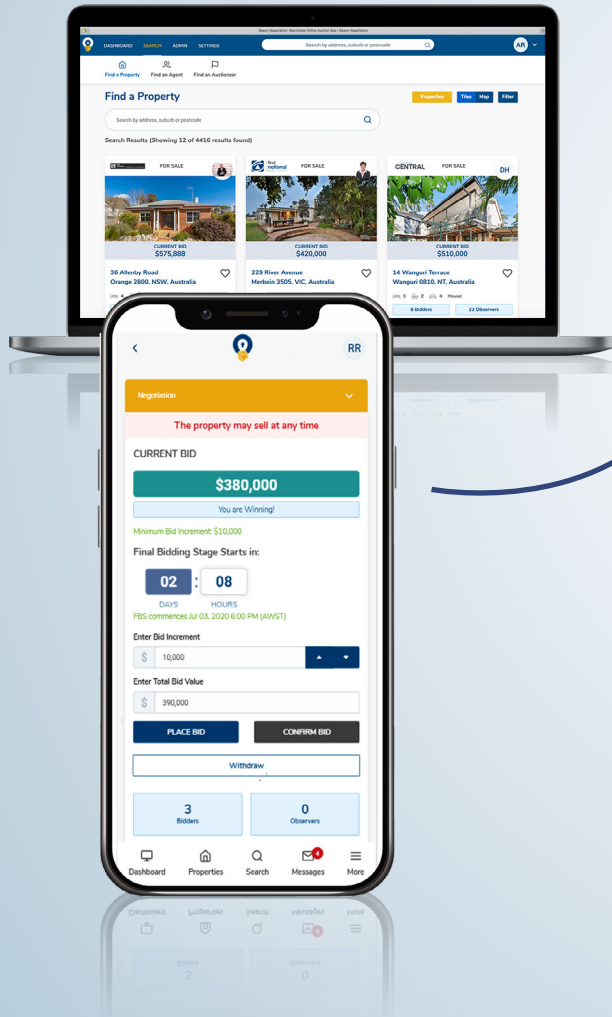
DASHBOARD SEARCH ADMIN SETTINGS

Search by address, suburb or postcode

AR

Find a Property Find an Agent Find an Auctioneer

Find a Property

Properties Tiles Map Filter

Search by address, suburb or postcode

Search Results (Showing 12 of 4416 results found)

FOR SALE

CURRENT BID
$575,888

36 Allenby Road
Orange 2800, NSW, Australia

FOR SALE

CURRENT BID
$420,000

229 River Avenue
Merbein 3505, VIC, Australia

CENTRAL FOR SALE

DH

CURRENT BID
$510,000

14 Wanguri Terrace
Wanguri 0810, NT, Australia

3 2 4 House

8 Bidders 22 Observers

RR

Negotiation

The property may sell at any time

CURRENT BID

$380,000

You are Winning!

Minimum Bid Increment: $10,000

Final Bidding Stage Starts in:

02 DAYS : 08 HOURS

FBS commences Jul 03, 2020 6:00 PM (AWST)

Enter Bid Increment

$ 10,000

Enter Total Bid Value

$ 390,000

PLACE BID CONFIRM BID

Withdraw

3
Bidders

0
Observers

Dashboard Properties Search 4 Messages More